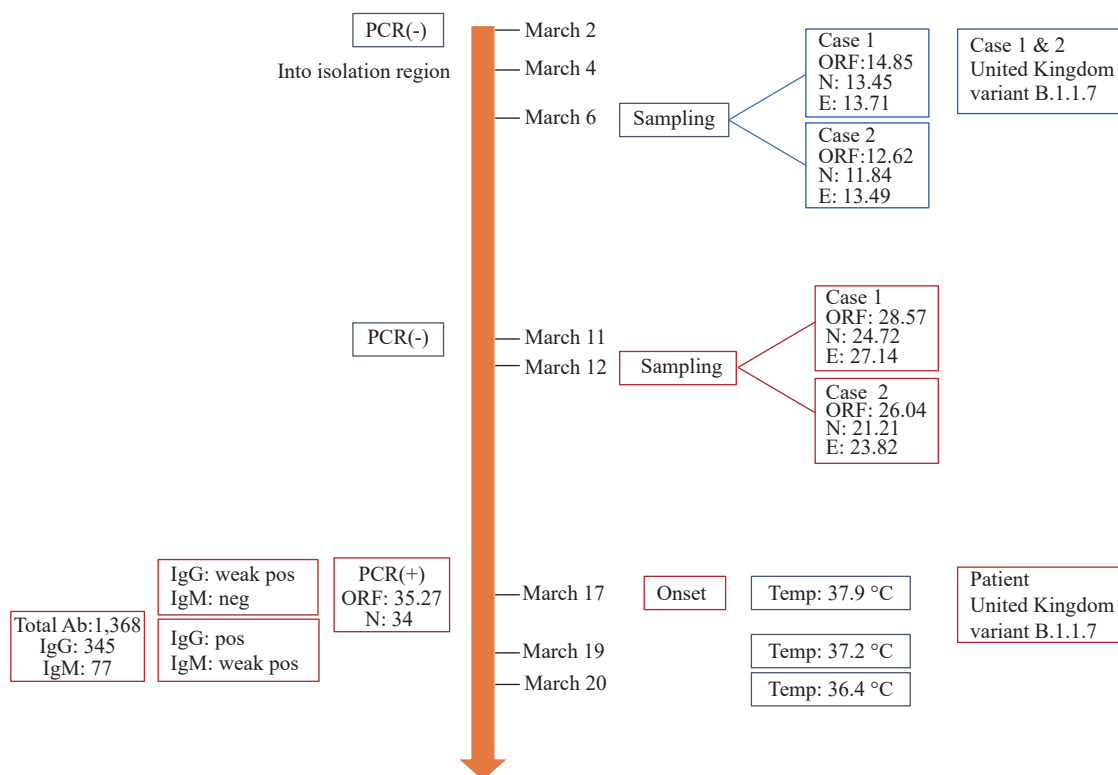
PCR(-)
March 2
Into isolation region
March 4
March 6
Sampling
Case 1
ORF:14.85
N: 13.45
E: 13.71
Case 2
ORF:12.62
N: 11.84
E: 13.49
Case 1 & 2
United Kingdom
variant B.1.1.7

PCR(-)
March 11
March 12
Sampling
Case 1
ORF: 28.57
N: 24.72
E: 27.14
Case 2
ORF: 26.04
N: 21.21
E: 23.82

IgG: weak pos
IgM: neg
PCR(+)
ORF: 35.27
N: 34
March 17
Onset
Temp: 37.9 °C
Patient
United Kingdom
variant B.1.1.7
Total Ab:1,368
IgG: 345
IgM: 77
IgG: pos
IgM: weak pos
March 19
Temp: 37.2 °C
March 20
Temp: 36.4 °C